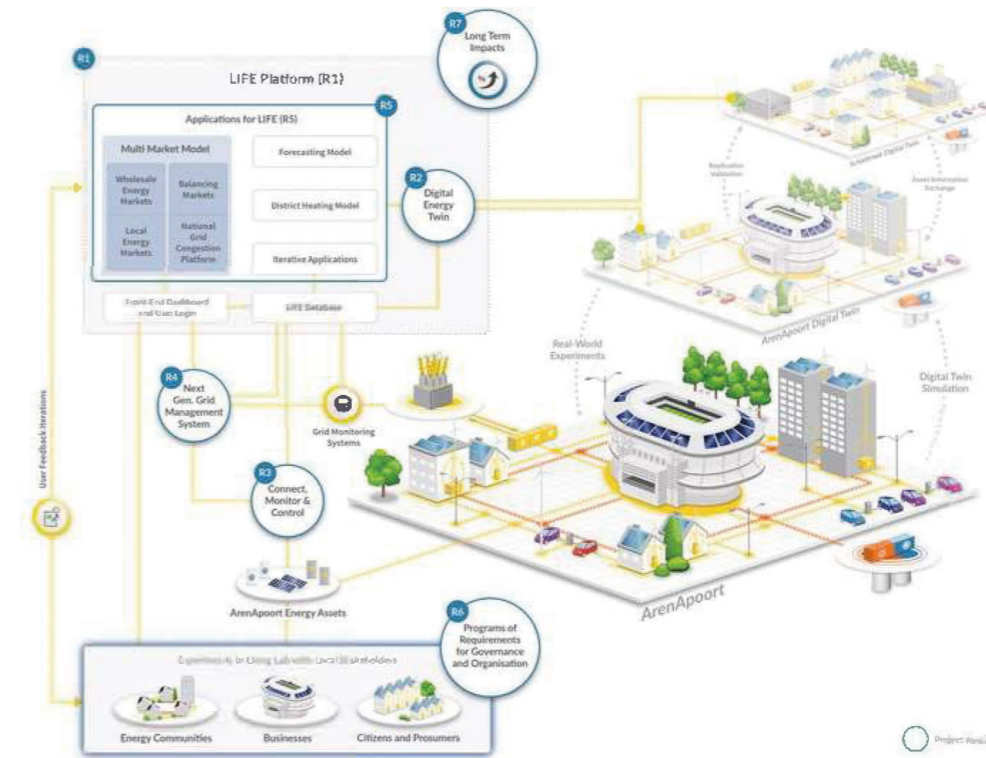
R7
Long Term Impacts

R1
LIFE Platform (R1)

R5
Applications for LIFE (R5)

Multi Market Model

Wholesale Energy Markets

Balancing Markets

Local Energy Markets

National Grid Congestion Platform

Forecasting Model

District Heating Model

Iterative Applications

R2
Digital Energy Twin

Front-End Dashboard and User Login

LIFE Database

R4
Next Gen. Grid Management System

Grid Monitoring Systems

R3
Connect, Monitor & Control

ArenApoort Energy Assets

User Feedback Iterations

R6
Programs of Requirements for Governance and Organisation

Experiments in Living Lab with Local Stakeholders

Energy Communities

Businesses

Citizens and Prosumers

Scheduled Digital Twin

Replication Validation

Asset Information Exchange

ArenApoort Digital Twin

Real-World Experiments

Digital Twin Simulation

ArenApoort

Project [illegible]